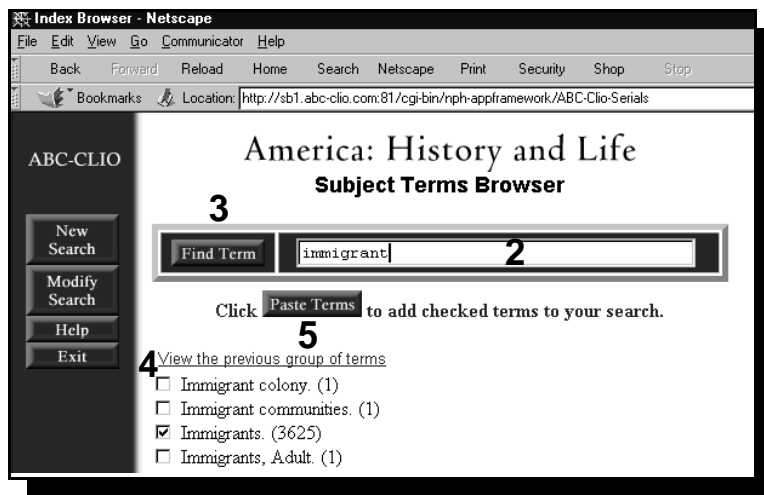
Index Browser - Netscape

File Edit View Go Communicator Help

Back Forward Reload Home Search Netscape Print Security Shop Stop

Bookmarks Location: http://sb1.abc-clio.com:81/cgi-bin/nph-appframework/ABC-Clio-Serials

ABC-CLIO

New Search

Modify Search

Help

Exit

America: History and Life

Subject Terms Browser

3

Find Term immigrant 2

Click Paste Terms to add checked terms to your search.

5

4 View the previous group of terms

☐ Immigrant colony. (1)

☐ Immigrant communities. (1)

☑ Immigrants. (3625)

☐ Immigrants, Adult. (1)